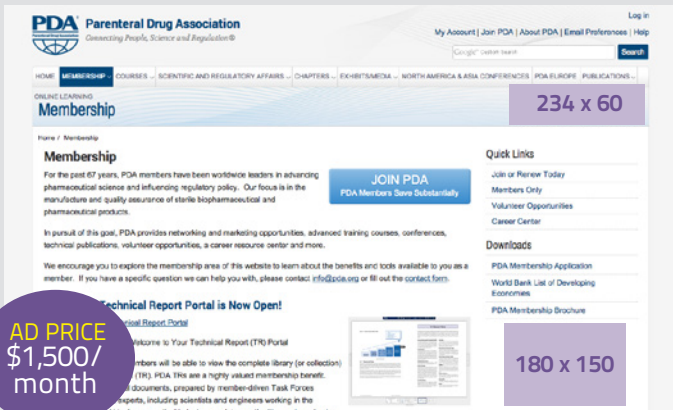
PDA Parenteral Drug Association
Connecting People, Science and Regulation®

Log in
My Account | Join PDA | About PDA | Email Preferences | Help
Google Custom Search
Search

HOME | MEMBERSHIP | COURSES | SCIENTIFIC AND REGULATORY AFFAIRS | CHAPTERS | EXHIBITS/MEDIA | NORTH AMERICA & ASIA CONFERENCES | PDA EUROPE | PUBLICATIONS

ONLINE LEARNING
Membership

234 x 60

Home / Membership

Membership

For the past 67 years, PDA members have been worldwide leaders in advancing pharmaceutical science and influencing regulatory policy. Our focus is in the manufacture and quality assurance of sterile biopharmaceutical and pharmaceutical products.

JOIN PDA
PDA Members Save Substantially

In pursuit of this goal, PDA provides networking and marketing opportunities, advanced training courses, conferences, technical publications, volunteer opportunities, a career resource center and more.

We encourage you to explore the membership area of this website to learn about the benefits and tools available to you as a member. If you have a specific question we can help you with, please contact info@pda.org or fill out the contact form.

Technical Report Portal is Now Open!
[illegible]chnical Report Portal
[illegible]elcome to Your Technical Report (TR) Portal
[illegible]embers will be able to view the complete library (or collection) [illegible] (TR). PDA TRs are a highly valued membership benefit. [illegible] documents, prepared by member-driven Task Forces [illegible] experts, including scientists and engineers working in the

AD PRICE
$1,500/
month

Quick Links
Join or Renew Today
Members Only
Volunteer Opportunities
Career Center

Downloads
PDA Membership Application
World Bank List of Developing Economies
PDA Membership Brochure

180 x 150